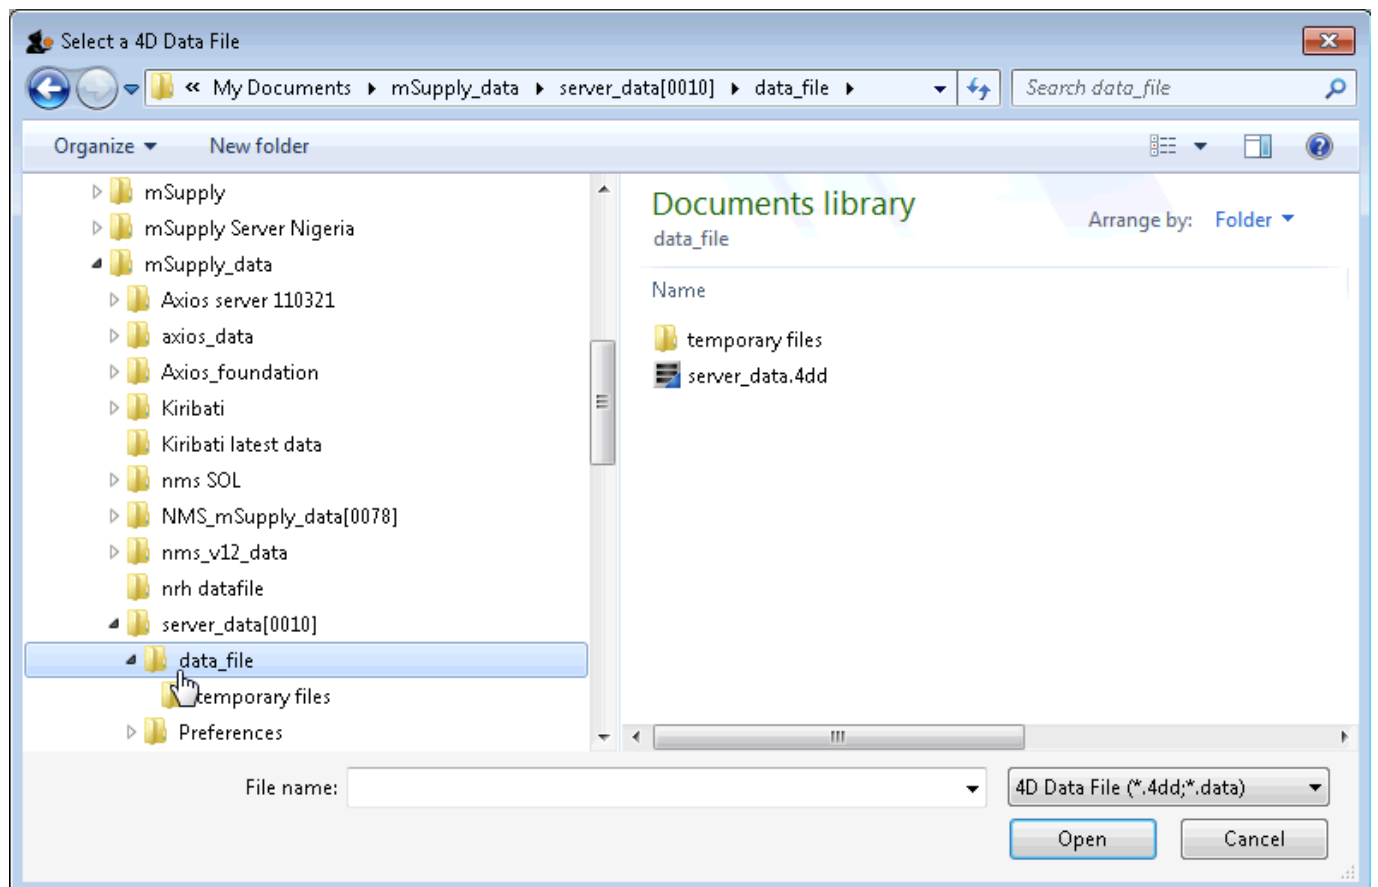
Select a 4D Data File

« My Documents ▸ mSupply_data ▸ server_data[0010] ▸ data_file ▸

Search data_file

Organize ▾ New folder

mSupply
mSupply Server Nigeria
mSupply_data
Axios server 110321
axios_data
Axios_foundation
Kiribati
Kiribati latest data
nms SOL
NMS_mSupply_data[0078]
nms_v12_data
nrh datafile
server_data[0010]
data_file
temporary files
Preferences

Documents library
data_file

Arrange by: Folder ▾

Name

temporary files
server_data.4dd

File name:

4D Data File (*.4dd;*.data)

Open

Cancel